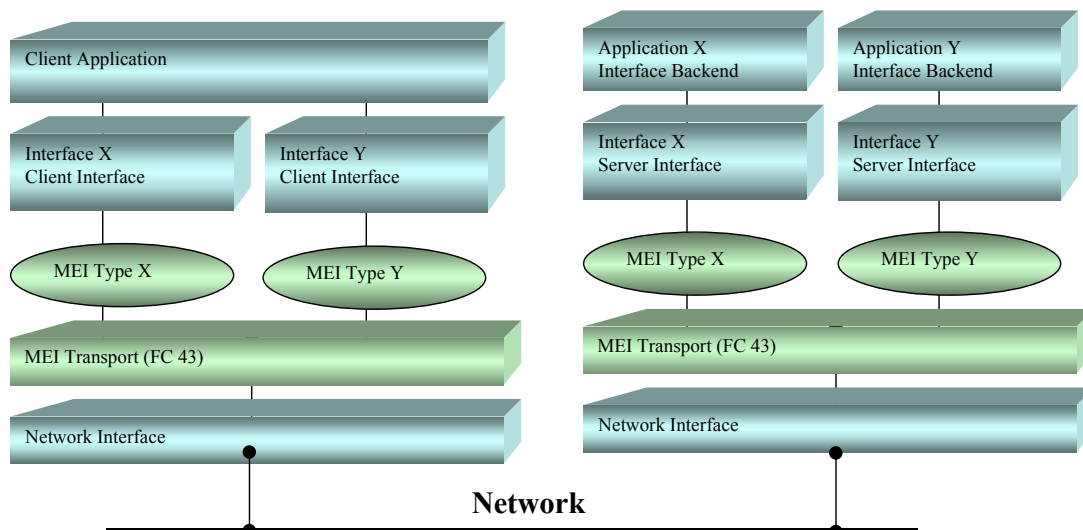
Client Application

Interface X
Client Interface

Interface Y
Client Interface

MEI Type X

MEI Type Y

MEI Transport (FC 43)

Network Interface

Application X
Interface Backend

Application Y
Interface Backend

Interface X
Server Interface

Interface Y
Server Interface

MEI Type X

MEI Type Y

MEI Transport (FC 43)

Network Interface

Network